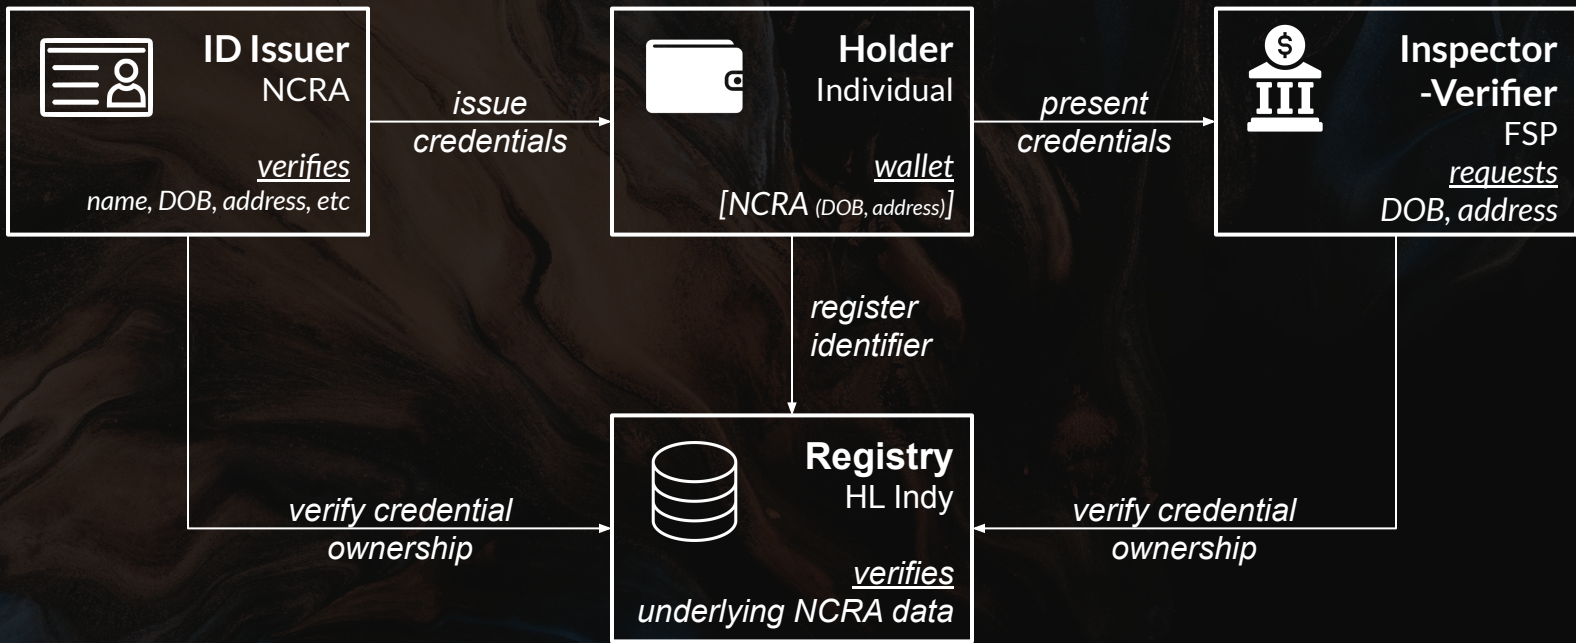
ID Issuer
NCRA
verifies
name, DOB, address, etc

issue credentials

Holder
Individual
wallet
[NCRA (DOB, address)]

present credentials

$
Inspector -Verifier
FSP
requests
DOB, address

register identifier

verify credential ownership

Registry
HL Indy
verifies
underlying NCRA data

verify credential ownership